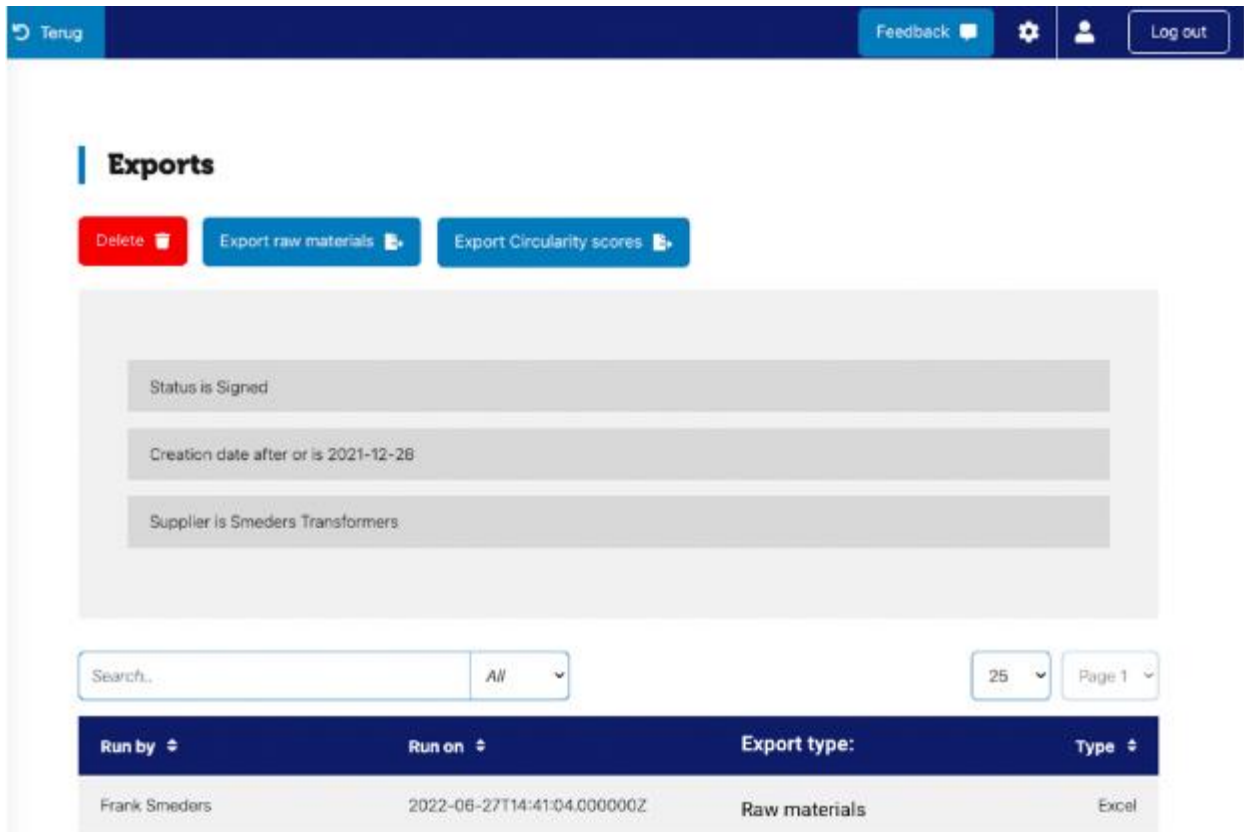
Terug

Feedback

Log out

Exports

Delete

Export raw materials

Export Circularity scores

Status is Signed

Creation date after or is 2021-12-28

Supplier is Smeders Transformers

Search..

All

25

Page 1

| Run by | Run on | Export type: | Type |
|---|---|---|---|
| Frank Smeders | 2022-06-27T14:41:04.000000Z | Raw materials | Excel |